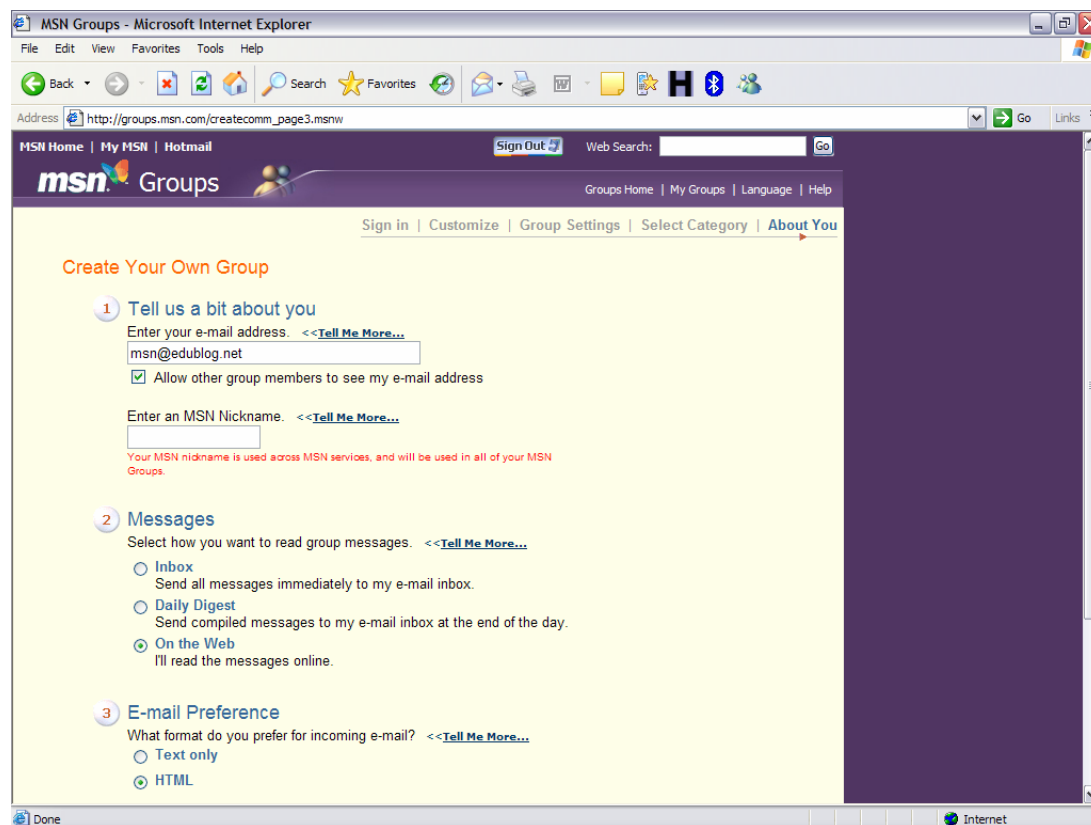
MSN Groups - Microsoft Internet Explorer

File Edit View Favorites Tools Help

Back Search Favorites

Address http://groups.msn.com/createcomm_page3.msnw Go Links

MSN Home | My MSN | Hotmail Sign Out Web Search: Go

msn Groups

Groups Home | My Groups | Language | Help

Sign in | Customize | Group Settings | Select Category | About You

Create Your Own Group

1 Tell us a bit about you

Enter your e-mail address. <<Tell Me More...

msn@edublog.net

Allow other group members to see my e-mail address

Enter an MSN Nickname. <<Tell Me More...

Your MSN nickname is used across MSN services, and will be used in all of your MSN Groups.

2 Messages

Select how you want to read group messages. <<Tell Me More...

Inbox
Send all messages immediately to my e-mail inbox.

Daily Digest
Send compiled messages to my e-mail inbox at the end of the day.

On the Web
I'll read the messages online.

3 E-mail Preference

What format do you prefer for incoming e-mail? <<Tell Me More...

Text only

HTML

Done Internet